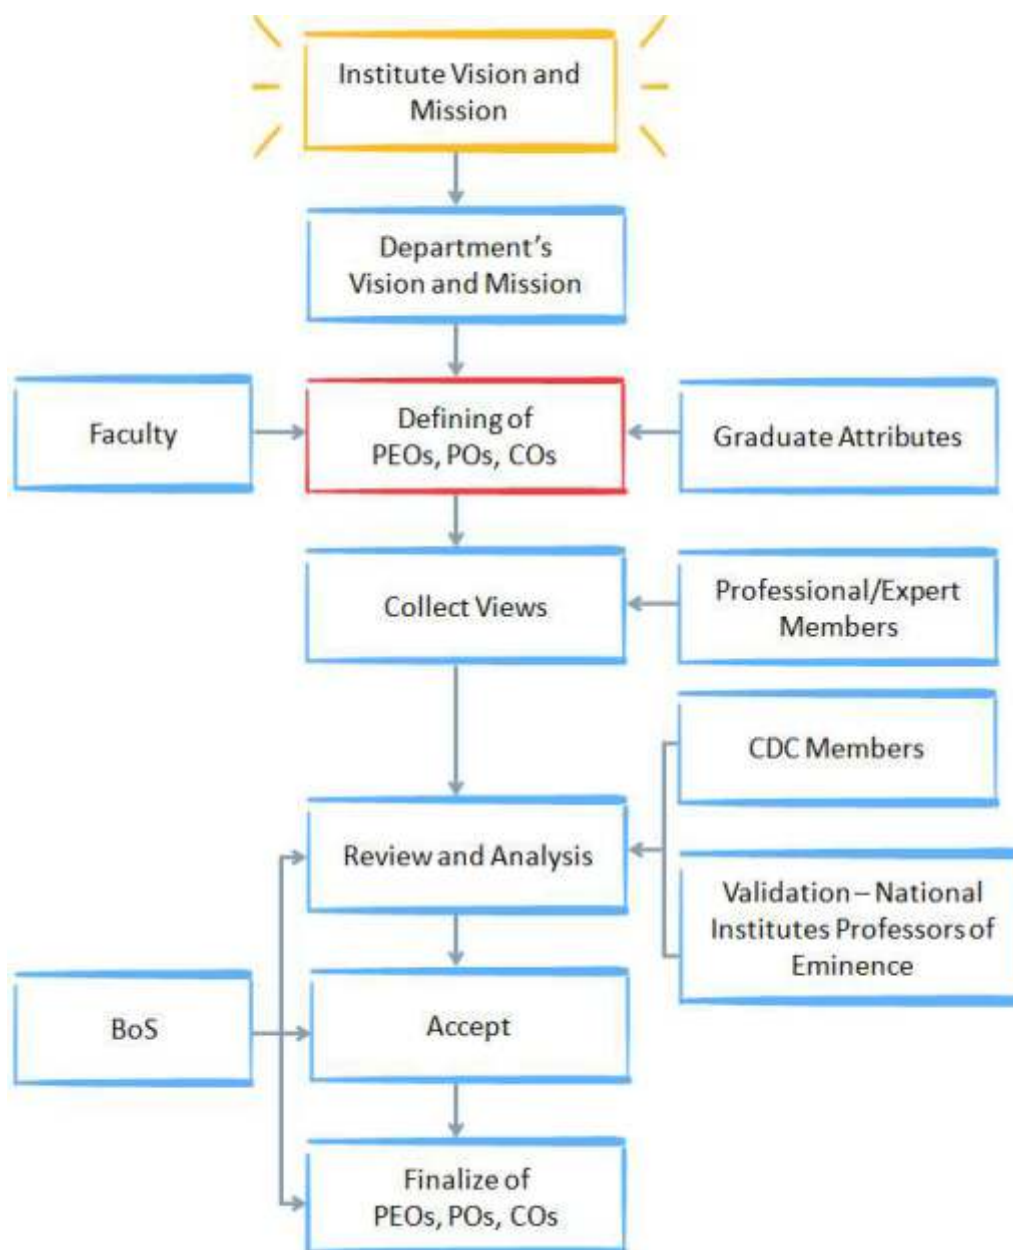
Institute Vision and Mission

Department's Vision and Mission

Faculty

Defining of PEOs, POs, COs

Graduate Attributes

Collect Views

Professional/Expert Members

CDC Members

Review and Analysis

Validation – National Institutes Professors of Eminence

BoS

Accept

Finalize of PEOs, POs, COs